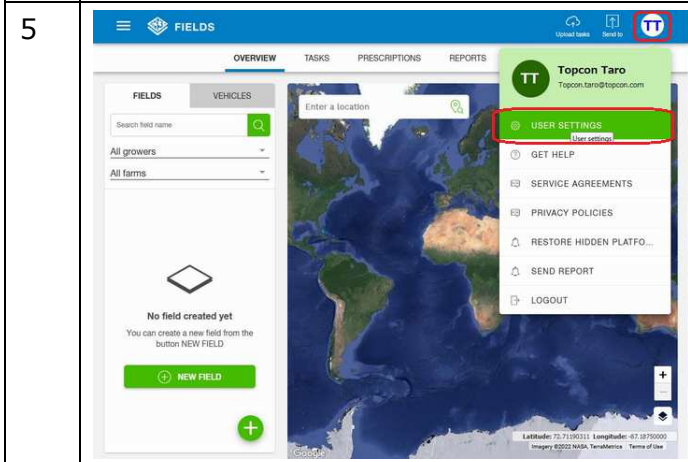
5

FIELDS

Upload tasks Send to TT

OVERVIEW TASKS PRESCRIPTIONS REPORTS

FIELDS VEHICLES

Search field name

All growers

All farms

No field created yet

You can create a new field from the button NEW FIELD

NEW FIELD

Enter a location

TT Topcon Taro
Topcon.taro@topcon.com

USER SETTINGS
User settings

GET HELP

SERVICE AGREEMENTS

PRIVACY POLICIES

RESTORE HIDDEN PLATFO...

SEND REPORT

LOGOUT

+

Latitude: 72.71190311 Longitude: -87.18750000

Imagery ©2022 NASA, TerraMetrics Terms of Use

Google